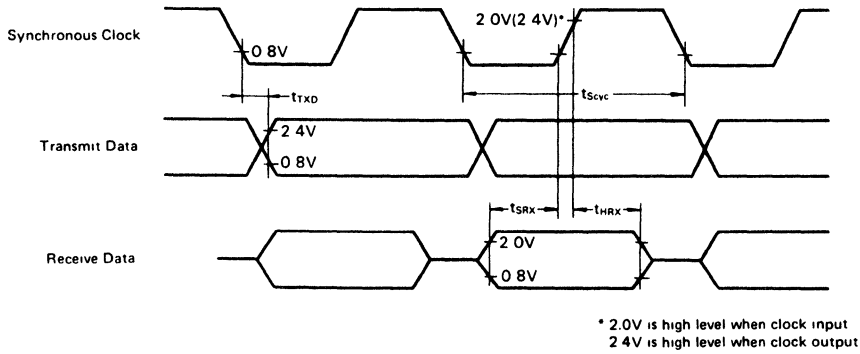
Synchronous Clock

0 8V

2 0V(2 4V)*

$t_{TXD}$

$t_{Scyc}$

Transmit Data

2 4V

0 8V

$t_{SRX}$

$t_{HRX}$

Receive Data

2 0V

0 8V

* 2.0V is high level when clock input
2 4V is high level when clock output